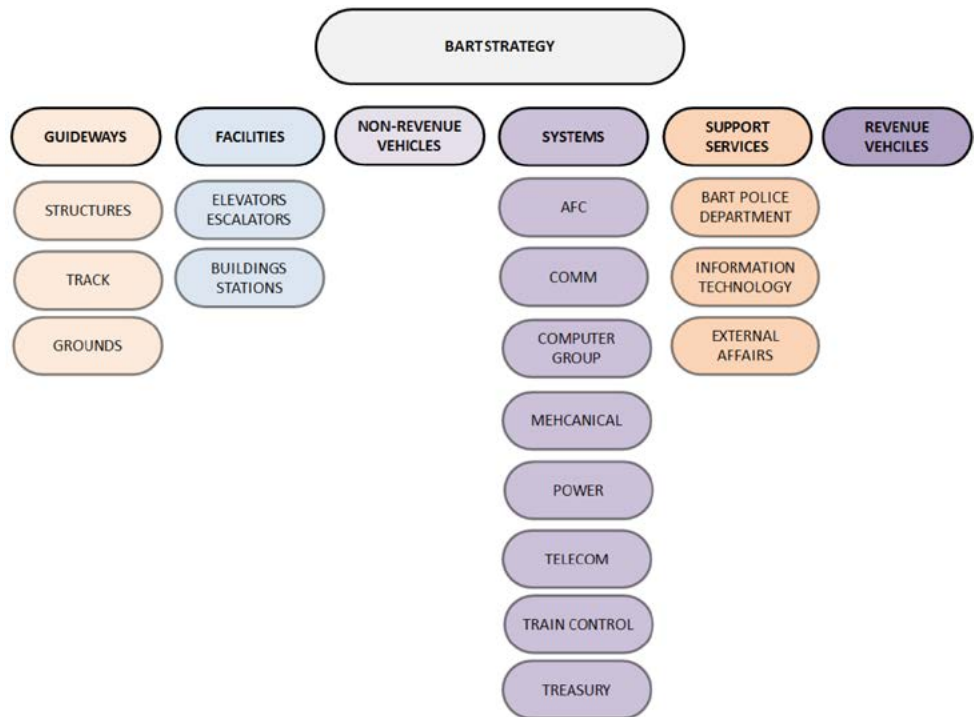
BART STRATEGY

GUIDEWAYS

STRUCTURES

TRACK

GROUNDS

FACILITIES

ELEVATORS ESCALATORS

BUILDINGS STATIONS

NON-REVENUE VEHICLES

SYSTEMS

AFC

COMM

COMPUTER GROUP

MEHCANICAL

POWER

TELECOM

TRAIN CONTROL

TREASURY

SUPPORT SERVICES

BART POLICE DEPARTMENT

INFORMATION TECHNOLOGY

EXTERNAL AFFAIRS

REVENUE VEHCILES